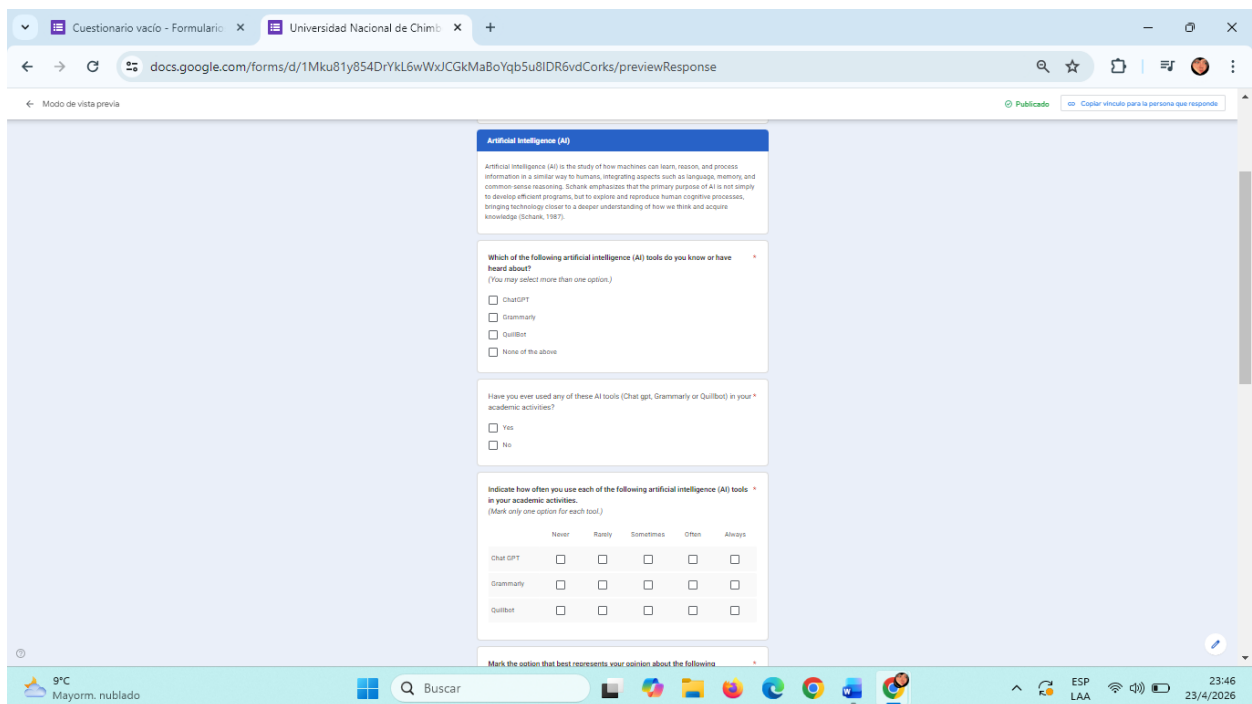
Cuestionario vacío - Formulario ×
Universidad Nacional de Chimb ×
+

docs.google.com/forms/d/1Mku81y854DrYkL6wWxJCGkMaBoYqb5u8IDR6vdCorks/previewResponse

← Modo de vista previa
Publicado
Copiar vínculo para la persona que responde

Artificial Intelligence (AI)

Artificial intelligence (AI) is the study of how machines can learn, reason, and process information in a similar way to humans, integrating aspects such as language, memory, and common-sense reasoning. Schank emphasizes that the primary purpose of AI is not simply to develop efficient programs, but to explore and reproduce human cognitive processes, bringing technology closer to a deeper understanding of how we think and acquire knowledge (Schank, 1987).

Which of the following artificial intelligence (AI) tools do you know or have heard about? *
(You may select more than one option.)

ChatGPT
Grammarly
QuillBot
None of the above

Have you ever used any of these AI tools (Chat gpt, Grammarly or Quillbot) in your academic activities? *

Yes
No

Indicate how often you use each of the following artificial intelligence (AI) tools in your academic activities. *
(Mark only one option for each tool.)

| | Never | Rarely | Sometimes | Often | Always |
|---|---|---|---|---|---|
| Chat GPT | ☐ | ☐ | ☐ | ☐ | ☐ |
| Grammarly | ☐ | ☐ | ☐ | ☐ | ☐ |
| Quillbot | ☐ | ☐ | ☐ | ☐ | ☐ |

Mark the option that best represents your opinion about the following *

9°C
Mayorm. nublado
Buscar
ESP
LAA
23:46
23/4/2026